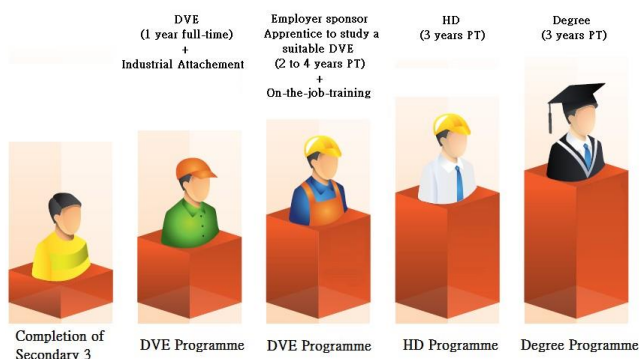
DVE
(1 year full-time)
+
Industrial Attachement

Employer sponsor Apprentice to study a suitable DVE
(2 to 4 years PT)
+
On-the-job-training

HD
(3 years PT)

Degree
(3 years PT)

Completion of Secondary 3

DVE Programme

DVE Programme

HD Programme

Degree Programme